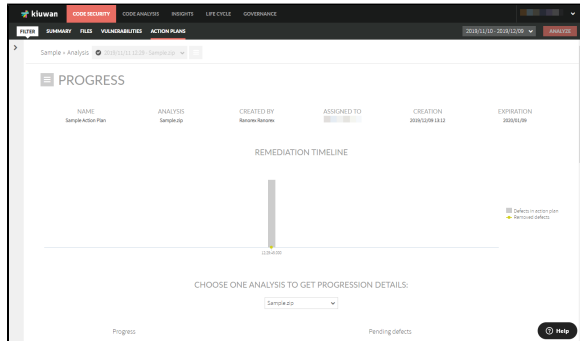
kiuwan CODE SECURITY CODE ANALYSIS INSIGHTS LIFE CYCLE GOVERNANCE

FILTER SUMMARY FILES VULNERABILITIES ACTION PLANS

2018/11/10 - 2018/12/09 ANALYZE

Sample » Analysis 2018/11/11 12:28 - Sample.zip

PROGRESS

| NAME | ANALYSIS | CREATED BY | ASSIGNED TO | CREATION | EXPIRATION |
|---|---|---|---|---|---|
| Sample Action Plan | Sample.zip | Ranorex Ranorex | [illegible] | 2018/12/09 19:12 | 2020/01/09 |

REMEDIATION TIMELINE

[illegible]

Defects in action plan
Removed defects

CHOOSE ONE ANALYSIS TO GET PROGRESSION DETAILS:

Sample.zip

Progress

Pending defects

Help